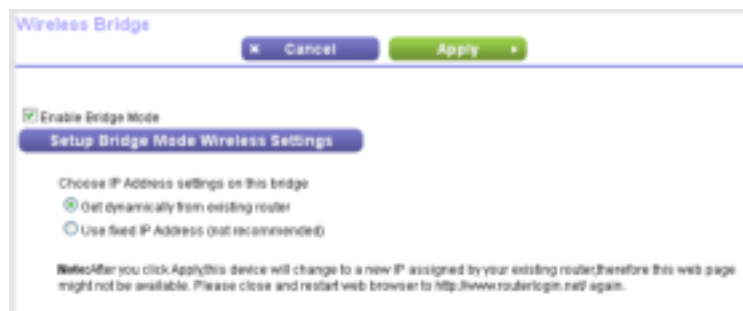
Wireless Bridge

× Cancel

Apply ▸

Enable Bridge Mode

Setup Bridge Mode Wireless Settings

Choose IP Address settings on this bridge

Get dynamically from existing router

Use fixed IP Address (not recommended)

Note:After you click Apply,this device will change to a new IP assigned by your existing router,therefore this web page might not be available. Please close and restart web browser to http://www.routerlogin.net/ again.